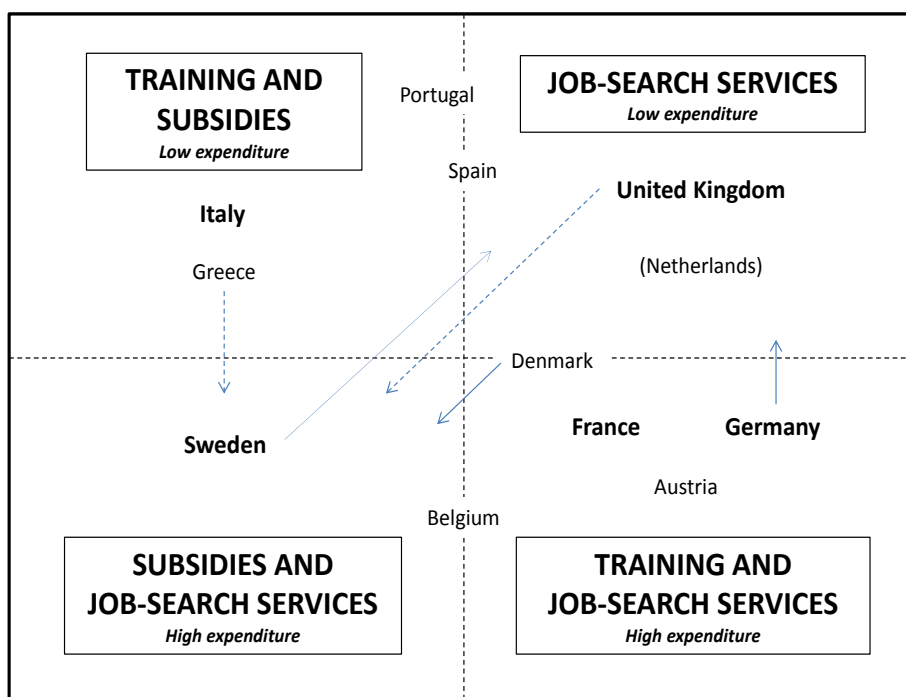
TRAINING AND SUBSIDIES
Low expenditure

Portugal

JOB-SEARCH SERVICES
Low expenditure

Spain

United Kingdom

Italy

Greece

(Netherlands)

Denmark

Sweden

France

Germany

Austria

Belgium

SUBSIDIES AND JOB-SEARCH SERVICES
High expenditure

TRAINING AND JOB-SEARCH SERVICES
High expenditure